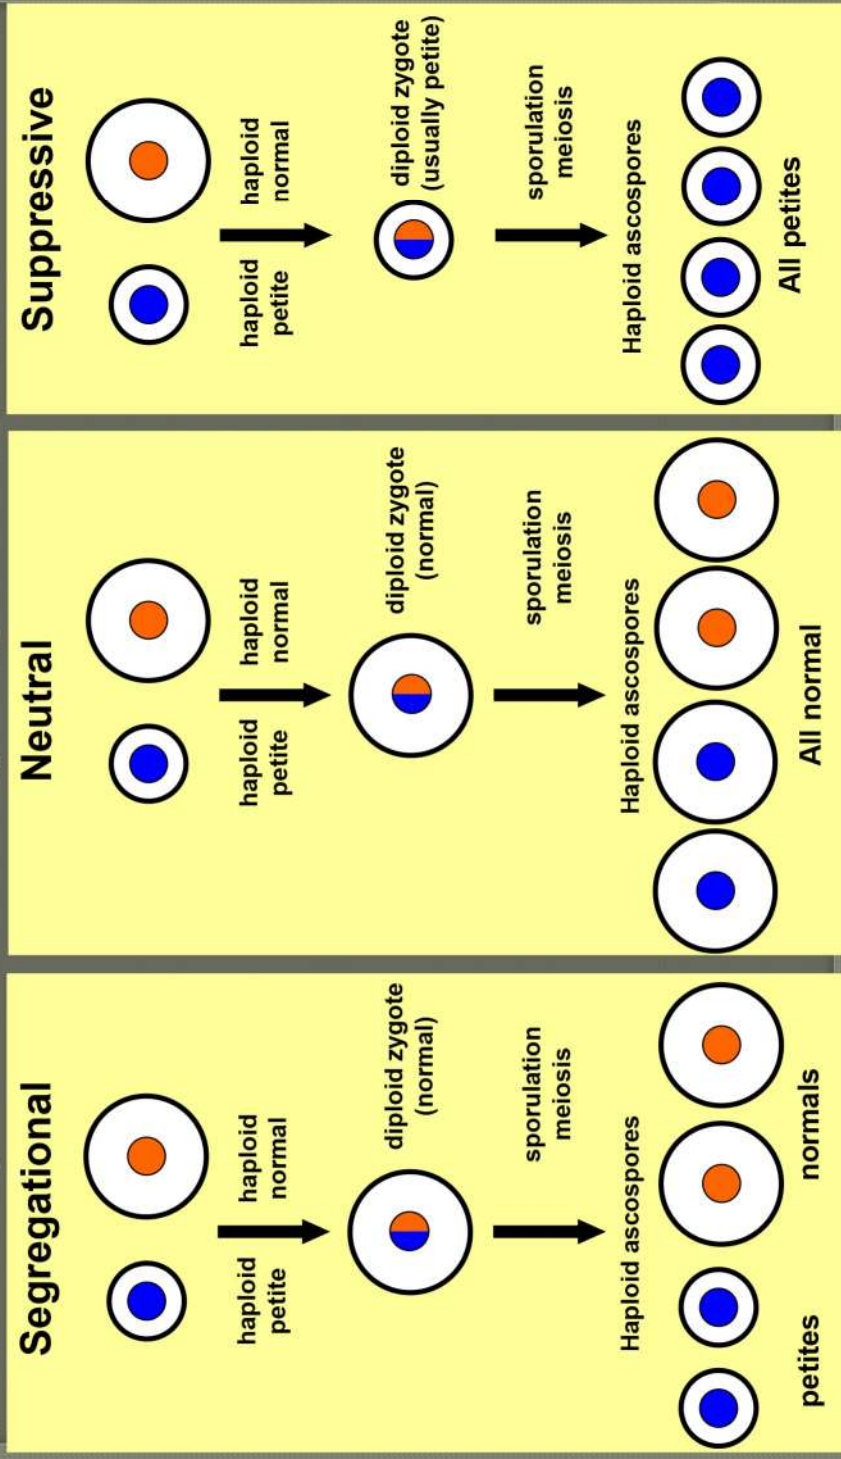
Segregational

haploid petite

haploid normal

diploid zygote (normal)

sporulation meiosis

Haploid ascospores

petites

normals

Neutral

haploid petite

haploid normal

diploid zygote (normal)

sporulation meiosis

Haploid ascospores

All normal

Suppressive

haploid petite

haploid normal

diploid zygote (usually petite)

sporulation meiosis

Haploid ascospores

All petites